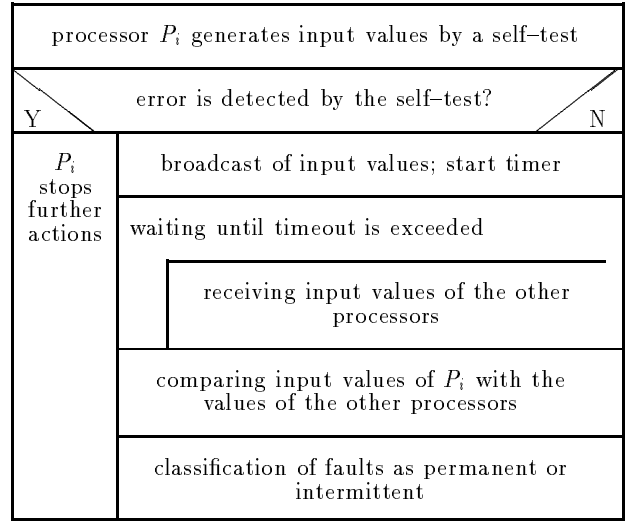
processor $P_i$ generates input values by a self–test

Y

error is detected by the self–test?

N

$P_i$ stops further actions

broadcast of input values; start timer

waiting until timeout is exceeded

receiving input values of the other processors

comparing input values of $P_i$ with the values of the other processors

classification of faults as permanent or intermittent